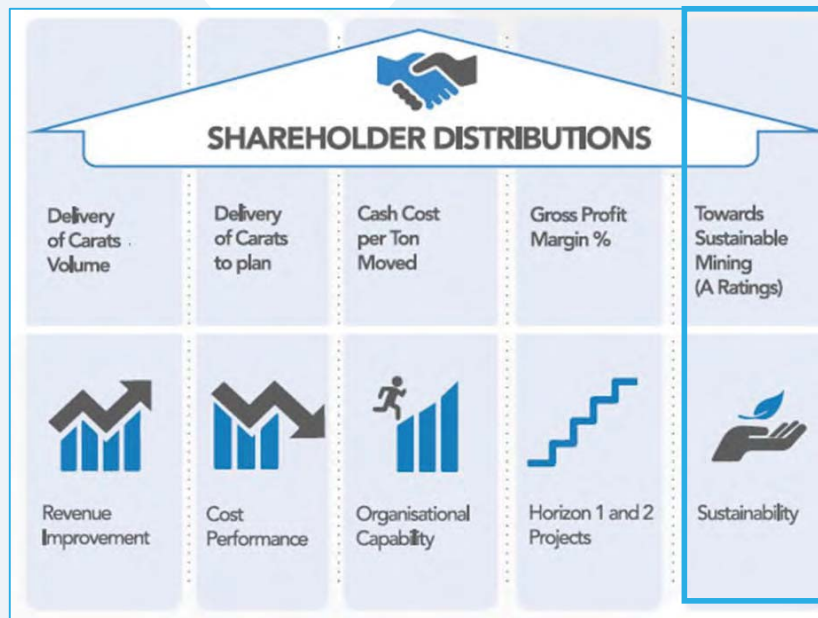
SHAREHOLDER DISTRIBUTIONS

Delivery of Carats Volume

Delivery of Carats to plan

Cash Cost per Ton Moved

Gross Profit Margin %

Towards Sustainable Mining (A Ratings)

Revenue Improvement

Cost Performance

Organisational Capability

Horizon 1 and 2 Projects

Sustainability